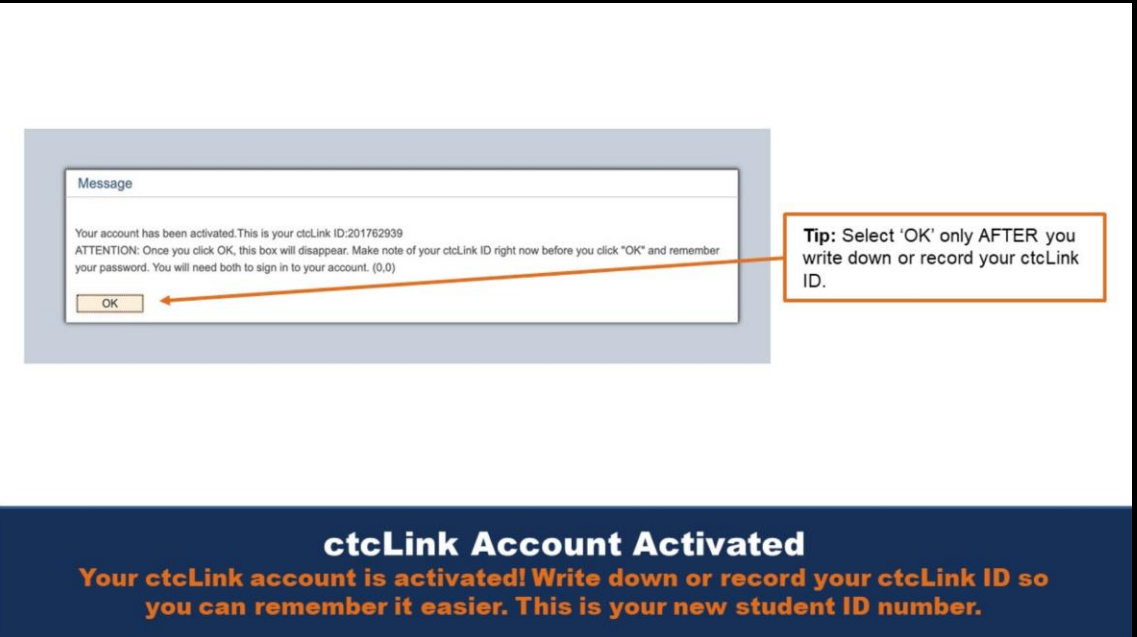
Message

Your account has been activated.This is your ctcLink ID:201762939
ATTENTION: Once you click OK, this box will disappear. Make note of your ctcLink ID right now before you click "OK" and remember your password. You will need both to sign in to your account. (0,0)

OK

**Tip:** Select 'OK' only AFTER you write down or record your ctcLink ID.

ctcLink Account Activated

Your ctcLink account is activated! Write down or record your ctcLink ID so you can remember it easier. This is your new student ID number.